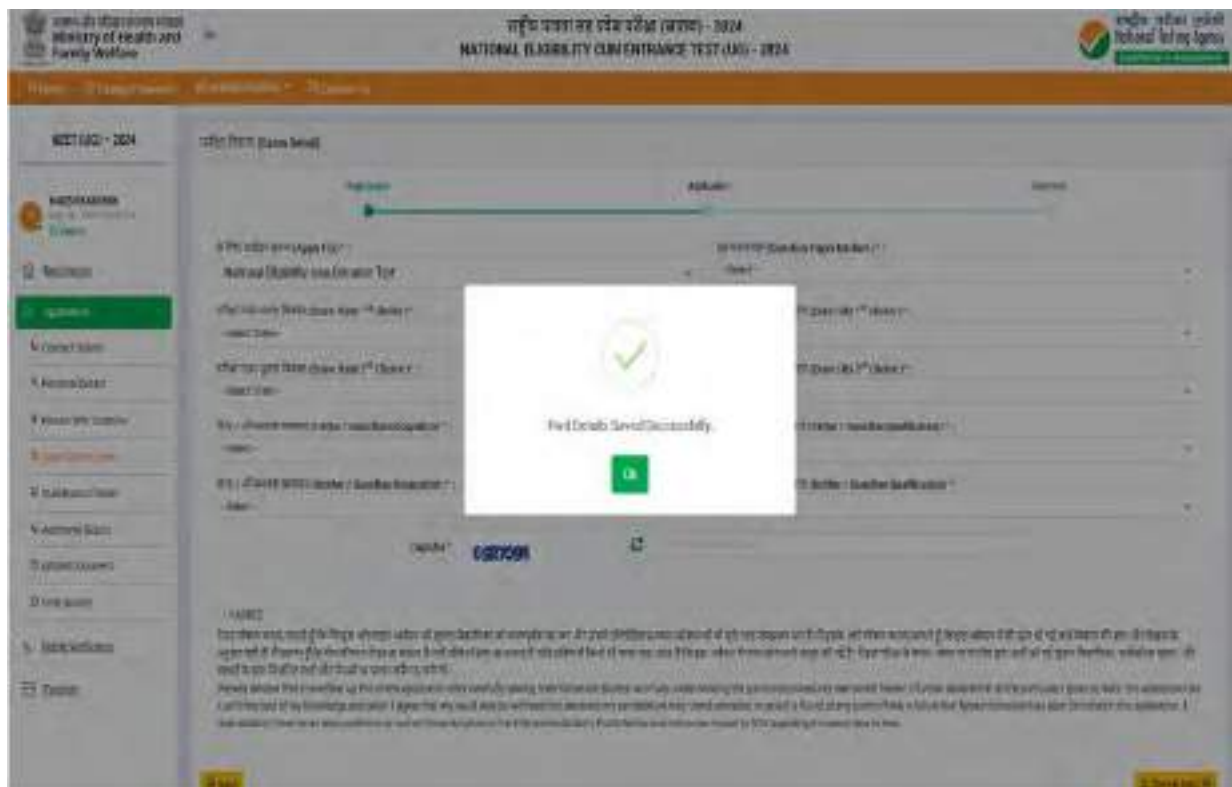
Ministry of Health and Family Welfare

राष्ट्रीय पात्रता सह प्रवेश परीक्षा (स्नातक) - 2024
NATIONAL ELIGIBILITY CUM ENTRANCE TEST (UG) - 2024

NEET (UG) - 2024

National Eligibility cum Entrance Test

Field Details Saved Successfully.

Ok

Captcha * 6B7Q9R

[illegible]